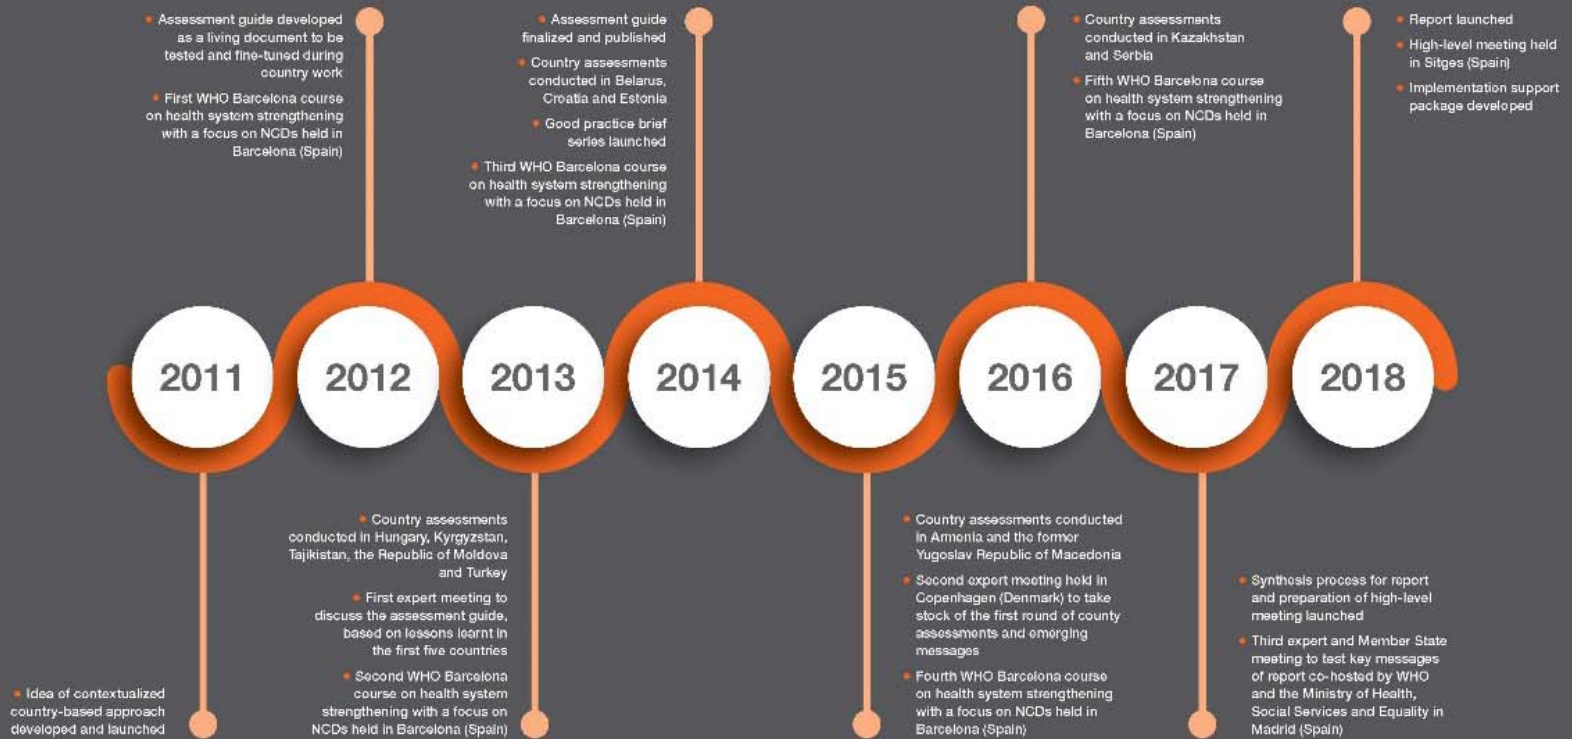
• Assessment guide developed as a living document to be tested and fine-tuned during country work

• First WHO Barcelona course on health system strengthening with a focus on NCDs held in Barcelona (Spain)

• Assessment guide finalized and published

• Country assessments conducted in Belarus, Croatia and Estonia

• Good practice brief series launched

• Third WHO Barcelona course on health system strengthening with a focus on NCDs held in Barcelona (Spain)

• Country assessments conducted in Kazakhstan and Serbia

• Fifth WHO Barcelona course on health system strengthening with a focus on NCDs held in Barcelona (Spain)

• Report launched

• High-level meeting held in Sitges (Spain)

• Implementation support package developed

2011 2012 2013 2014 2015 2016 2017 2018

• Idea of contextualized country-based approach developed and launched

• Country assessments conducted in Hungary, Kyrgyzstan, Tajikistan, the Republic of Moldova and Turkey

• First expert meeting to discuss the assessment guide, based on lessons learnt in the first five countries

• Second WHO Barcelona course on health system strengthening with a focus on NCDs held in Barcelona (Spain)

• Country assessments conducted in Armenia and the former Yugoslav Republic of Macedonia

• Second expert meeting held in Copenhagen (Denmark) to take stock of the first round of county assessments and emerging messages

• Fourth WHO Barcelona course on health system strengthening with a focus on NCDs held in Barcelona (Spain)

• Synthesis process for report and preparation of high-level meeting launched

• Third expert and Member State meeting to test key messages of report co-hosted by WHO and the Ministry of Health, Social Services and Equality in Madrid (Spain)